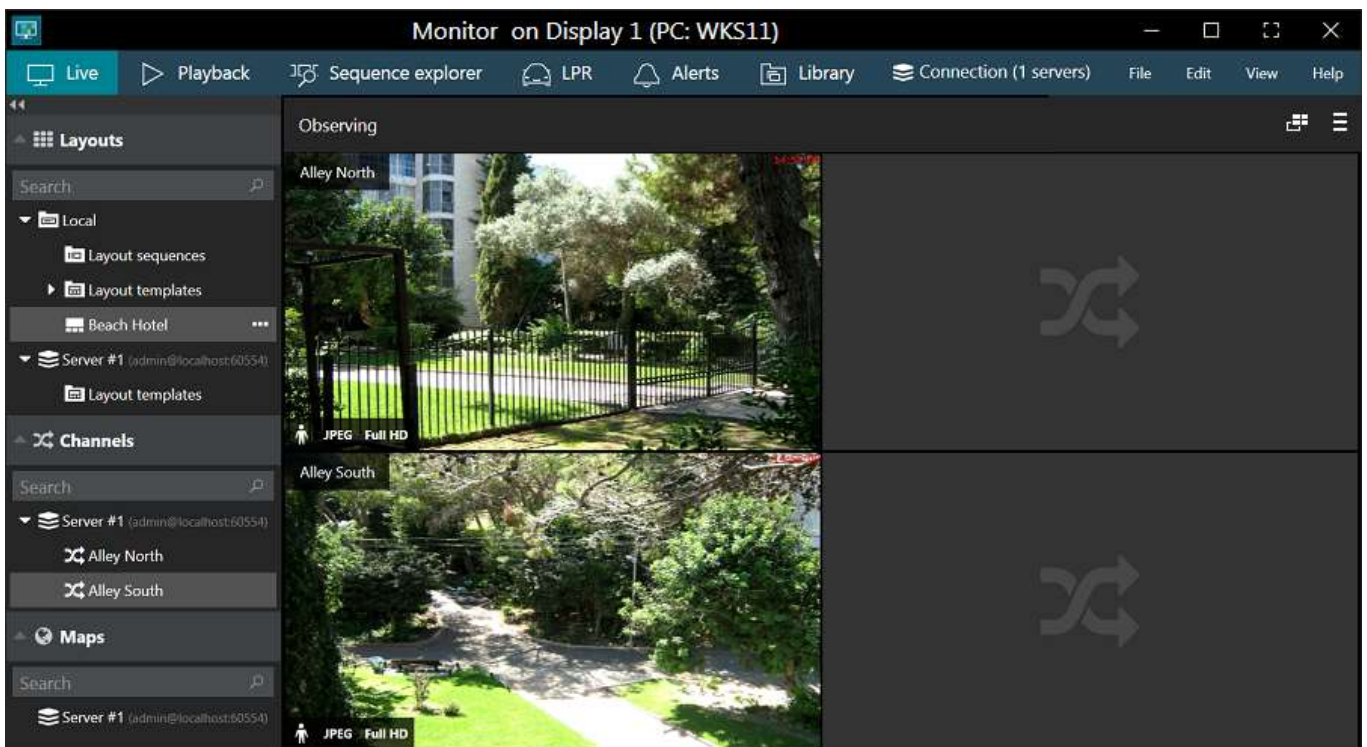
Monitor on Display 1 (PC: WKS11)

Live
Playback
Sequence explorer
LPR
Alerts
Library
Connection (1 servers)
File
Edit
View
Help

Layouts
Search
Local
Layout sequences
Layout templates
Beach Hotel
Server #1 (admin@localhost:60554)
Layout templates

Channels
Search
Server #1 (admin@localhost:60554)
Alley North
Alley South

Maps
Search
Server #1 (admin@localhost:60554)

Observing

Alley North
JPEG Full HD

Alley South
JPEG Full HD